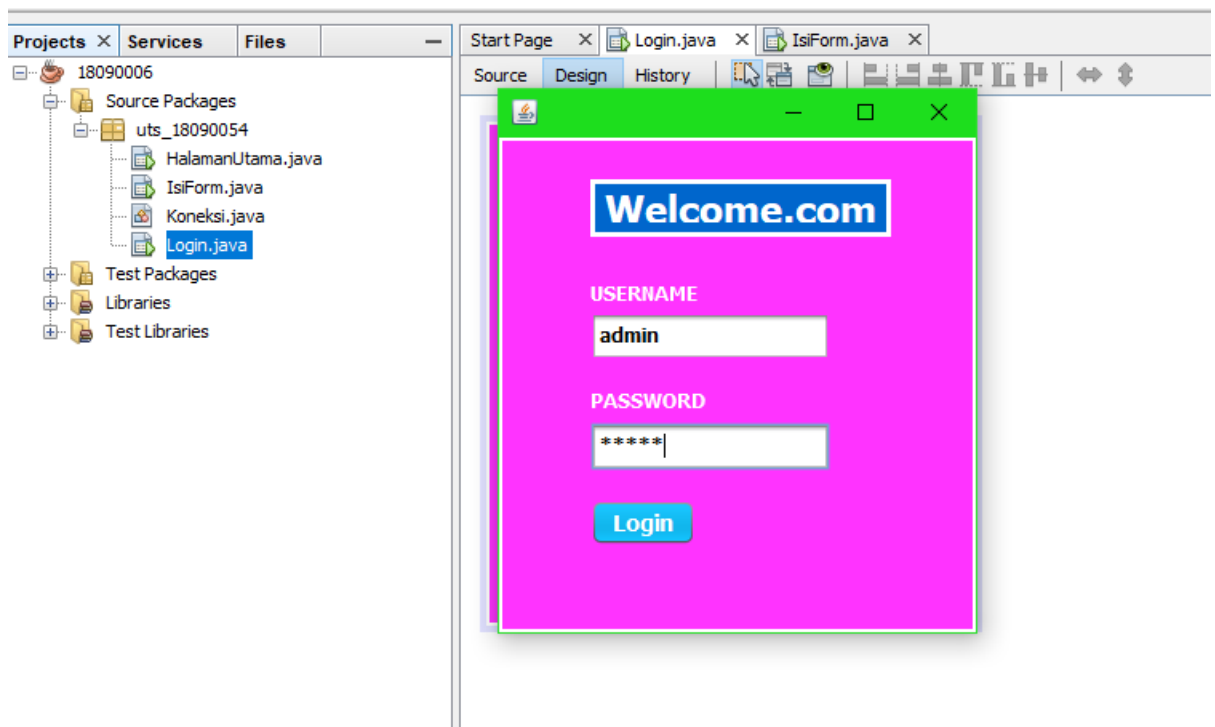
Projects × Services Files

18090006
Source Packages
uts_18090054
HalamanUtama.java
IsiForm.java
Koneksi.java
Login.java
Test Packages
Libraries
Test Libraries

Start Page × Login.java × IsiForm.java ×

Source Design History

Welcome.com

USERNAME

admin

PASSWORD

*****

Login